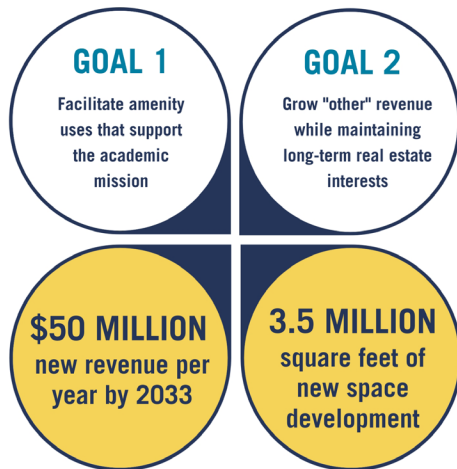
GOAL 1

Facilitate amenity uses that support the academic mission

GOAL 2

Grow "other" revenue while maintaining long-term real estate interests

$50 MILLION

new revenue per year by 2033

3.5 MILLION

square feet of new space development